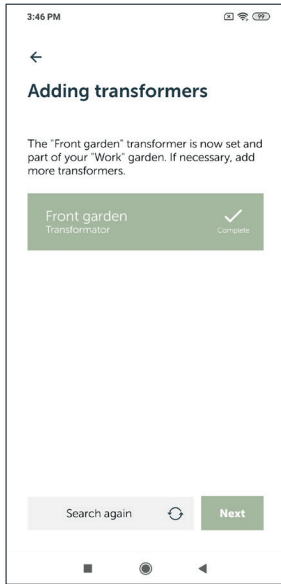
3:46 PM

99

Adding transformers

The "Front garden" transformer is now set and part of your "Work" garden. If necessary, add more transformers.

Front garden
Transformator
Complete

Search again

Next